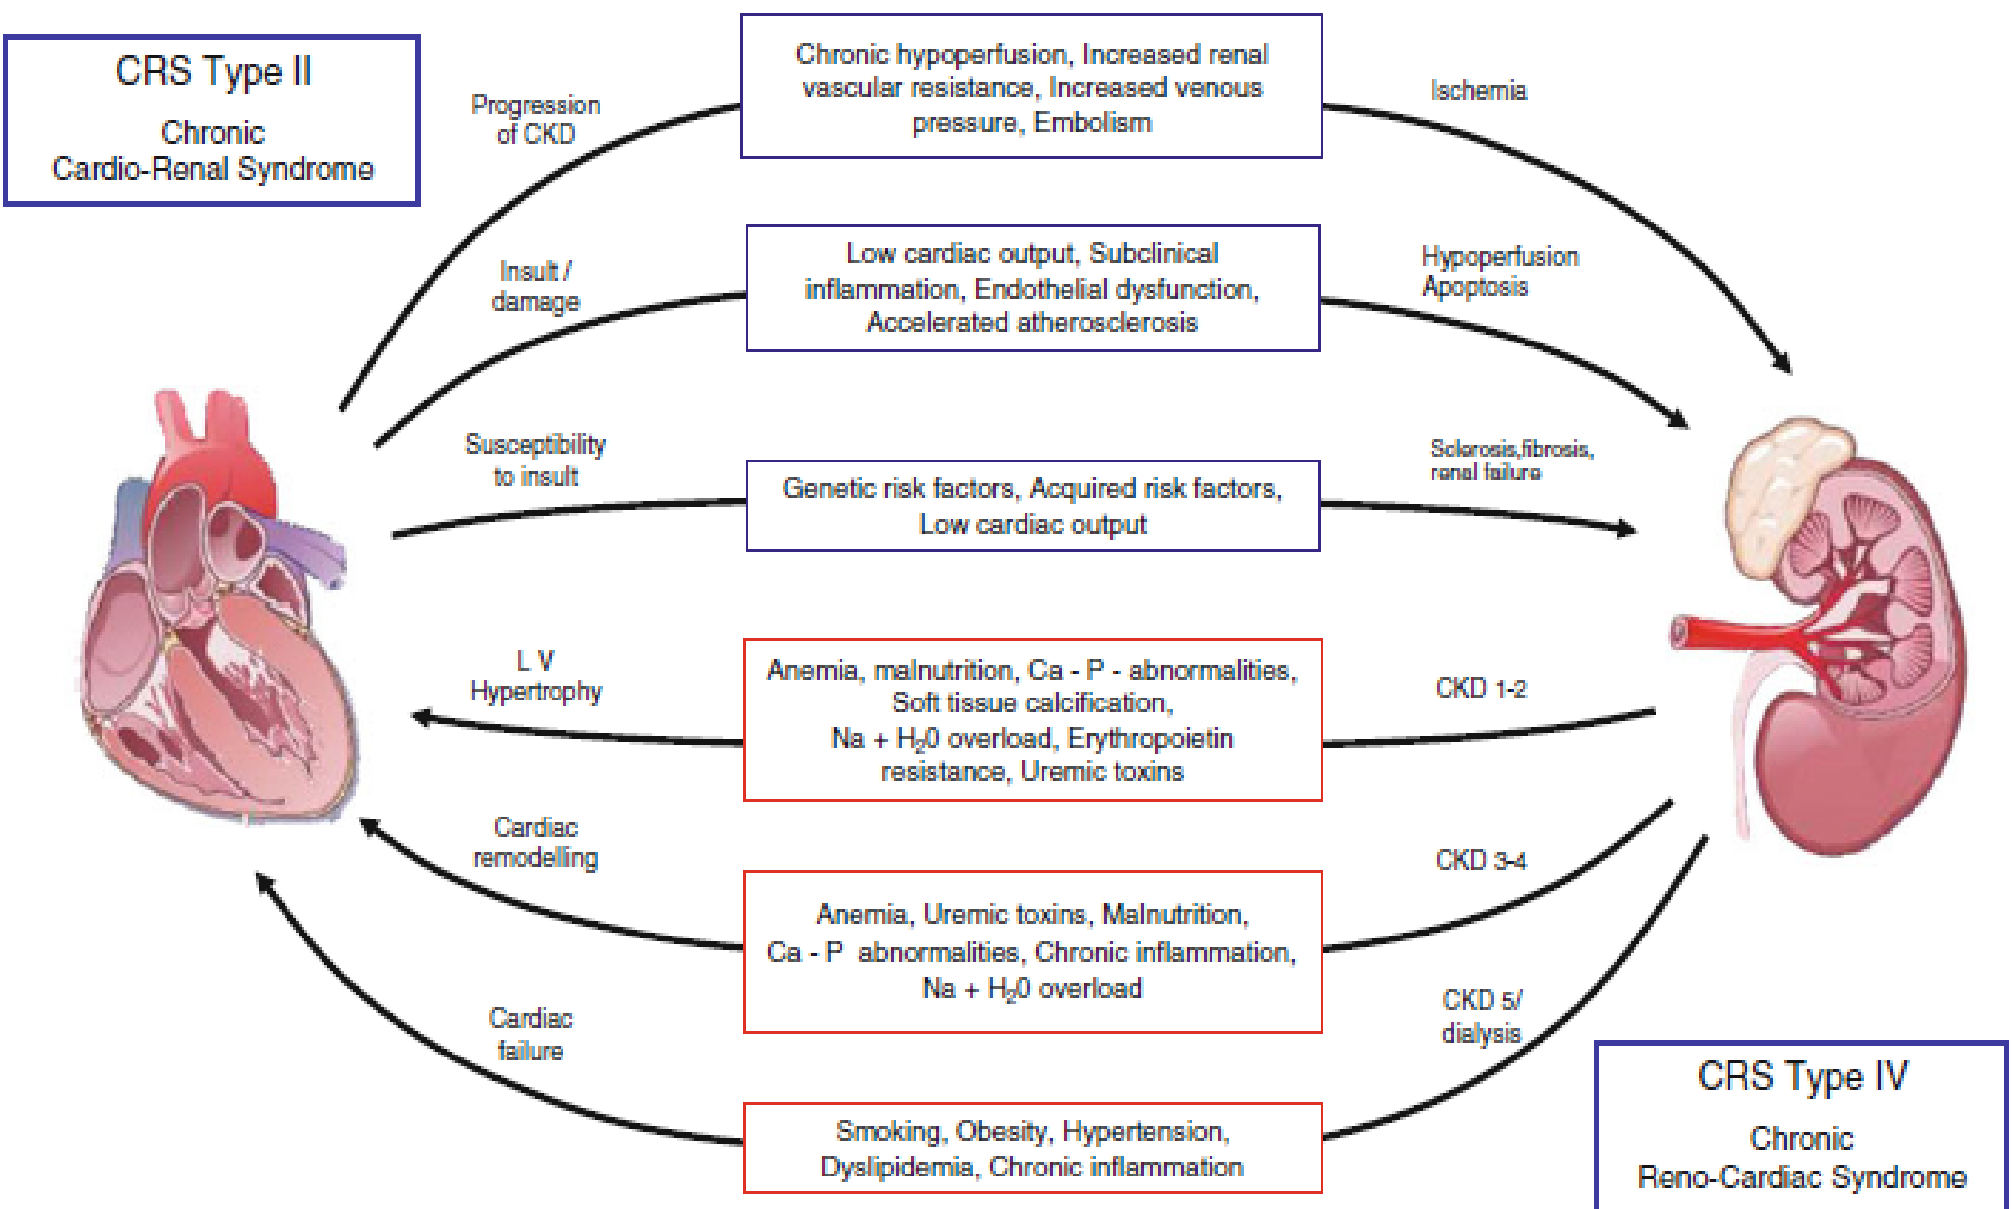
CRS Type II

Chronic
Cardio-Renal Syndrome

Progression of CKD

Chronic hypoperfusion, Increased renal vascular resistance, Increased venous pressure, Embolism

Ischemia

Insult / damage

Low cardiac output, Subclinical inflammation, Endothelial dysfunction, Accelerated atherosclerosis

Hypoperfusion Apoptosis

Susceptibility to insult

Genetic risk factors, Acquired risk factors, Low cardiac output

Sclerosis,fibrosis, renal failure

L V Hypertrophy

Anemia, malnutrition, Ca - P - abnormalities, Soft tissue calcification, Na + H$_2$0 overload, Erythropoietin resistance, Uremic toxins

CKD 1-2

Cardiac remodelling

Anemia, Uremic toxins, Malnutrition, Ca - P abnormalities, Chronic inflammation, Na + H$_2$0 overload

CKD 3-4

Cardiac failure

CKD 5/ dialysis

Smoking, Obesity, Hypertension, Dyslipidemia, Chronic inflammation

CRS Type IV

Chronic
Reno-Cardiac Syndrome